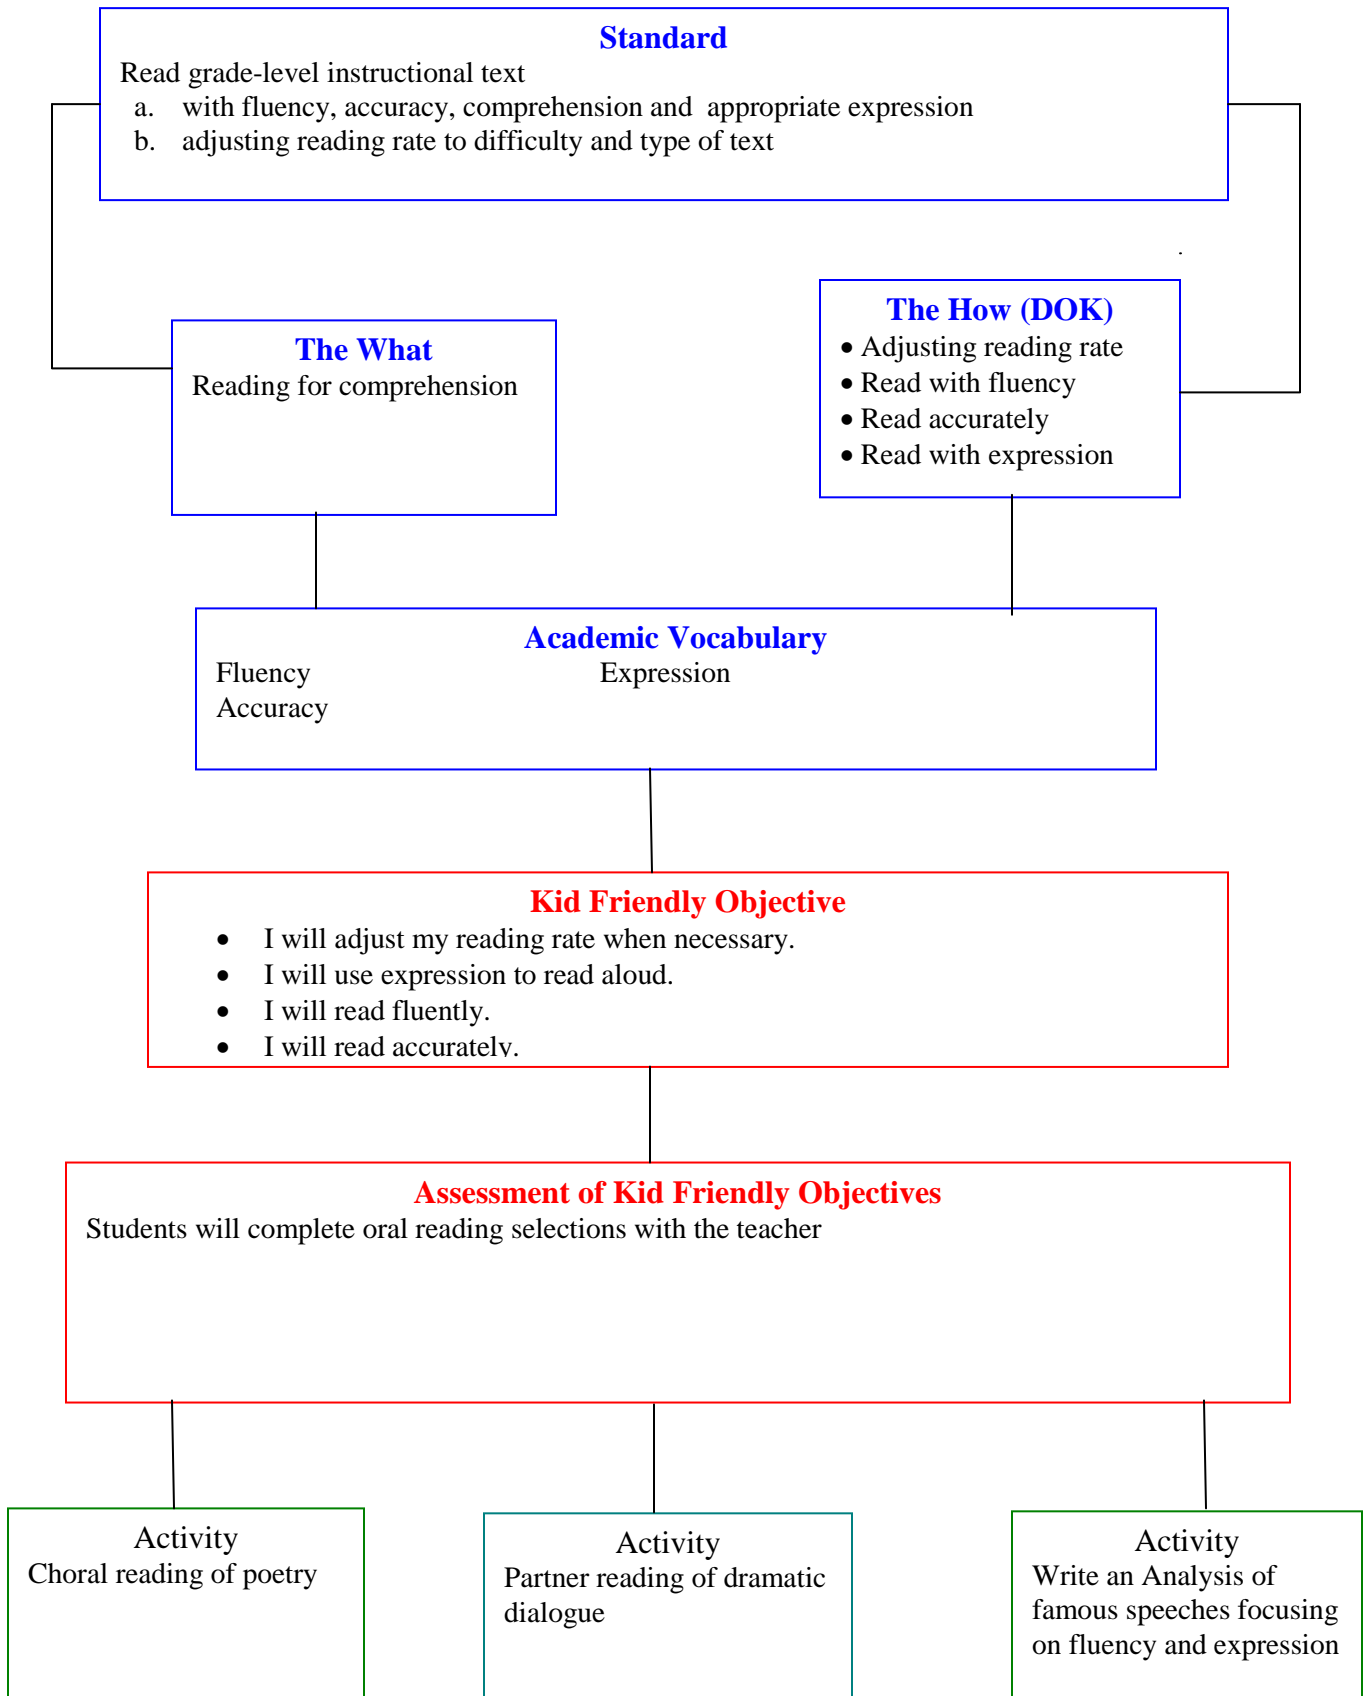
Standard
Read grade-level instructional text
a. with fluency, accuracy, comprehension and appropriate expression
b. adjusting reading rate to difficulty and type of text

The What
Reading for comprehension

The How (DOK)
• Adjusting reading rate
• Read with fluency
• Read accurately
• Read with expression

Academic Vocabulary
Fluency
Accuracy
Expression

Kid Friendly Objective
• I will adjust my reading rate when necessary.
• I will use expression to read aloud.
• I will read fluently.
• I will read accuratelv.

Assessment of Kid Friendly Objectives
Students will complete oral reading selections with the teacher

Activity
Choral reading of poetry

Activity
Partner reading of dramatic dialogue

Activity
Write an Analysis of famous speeches focusing on fluency and expression